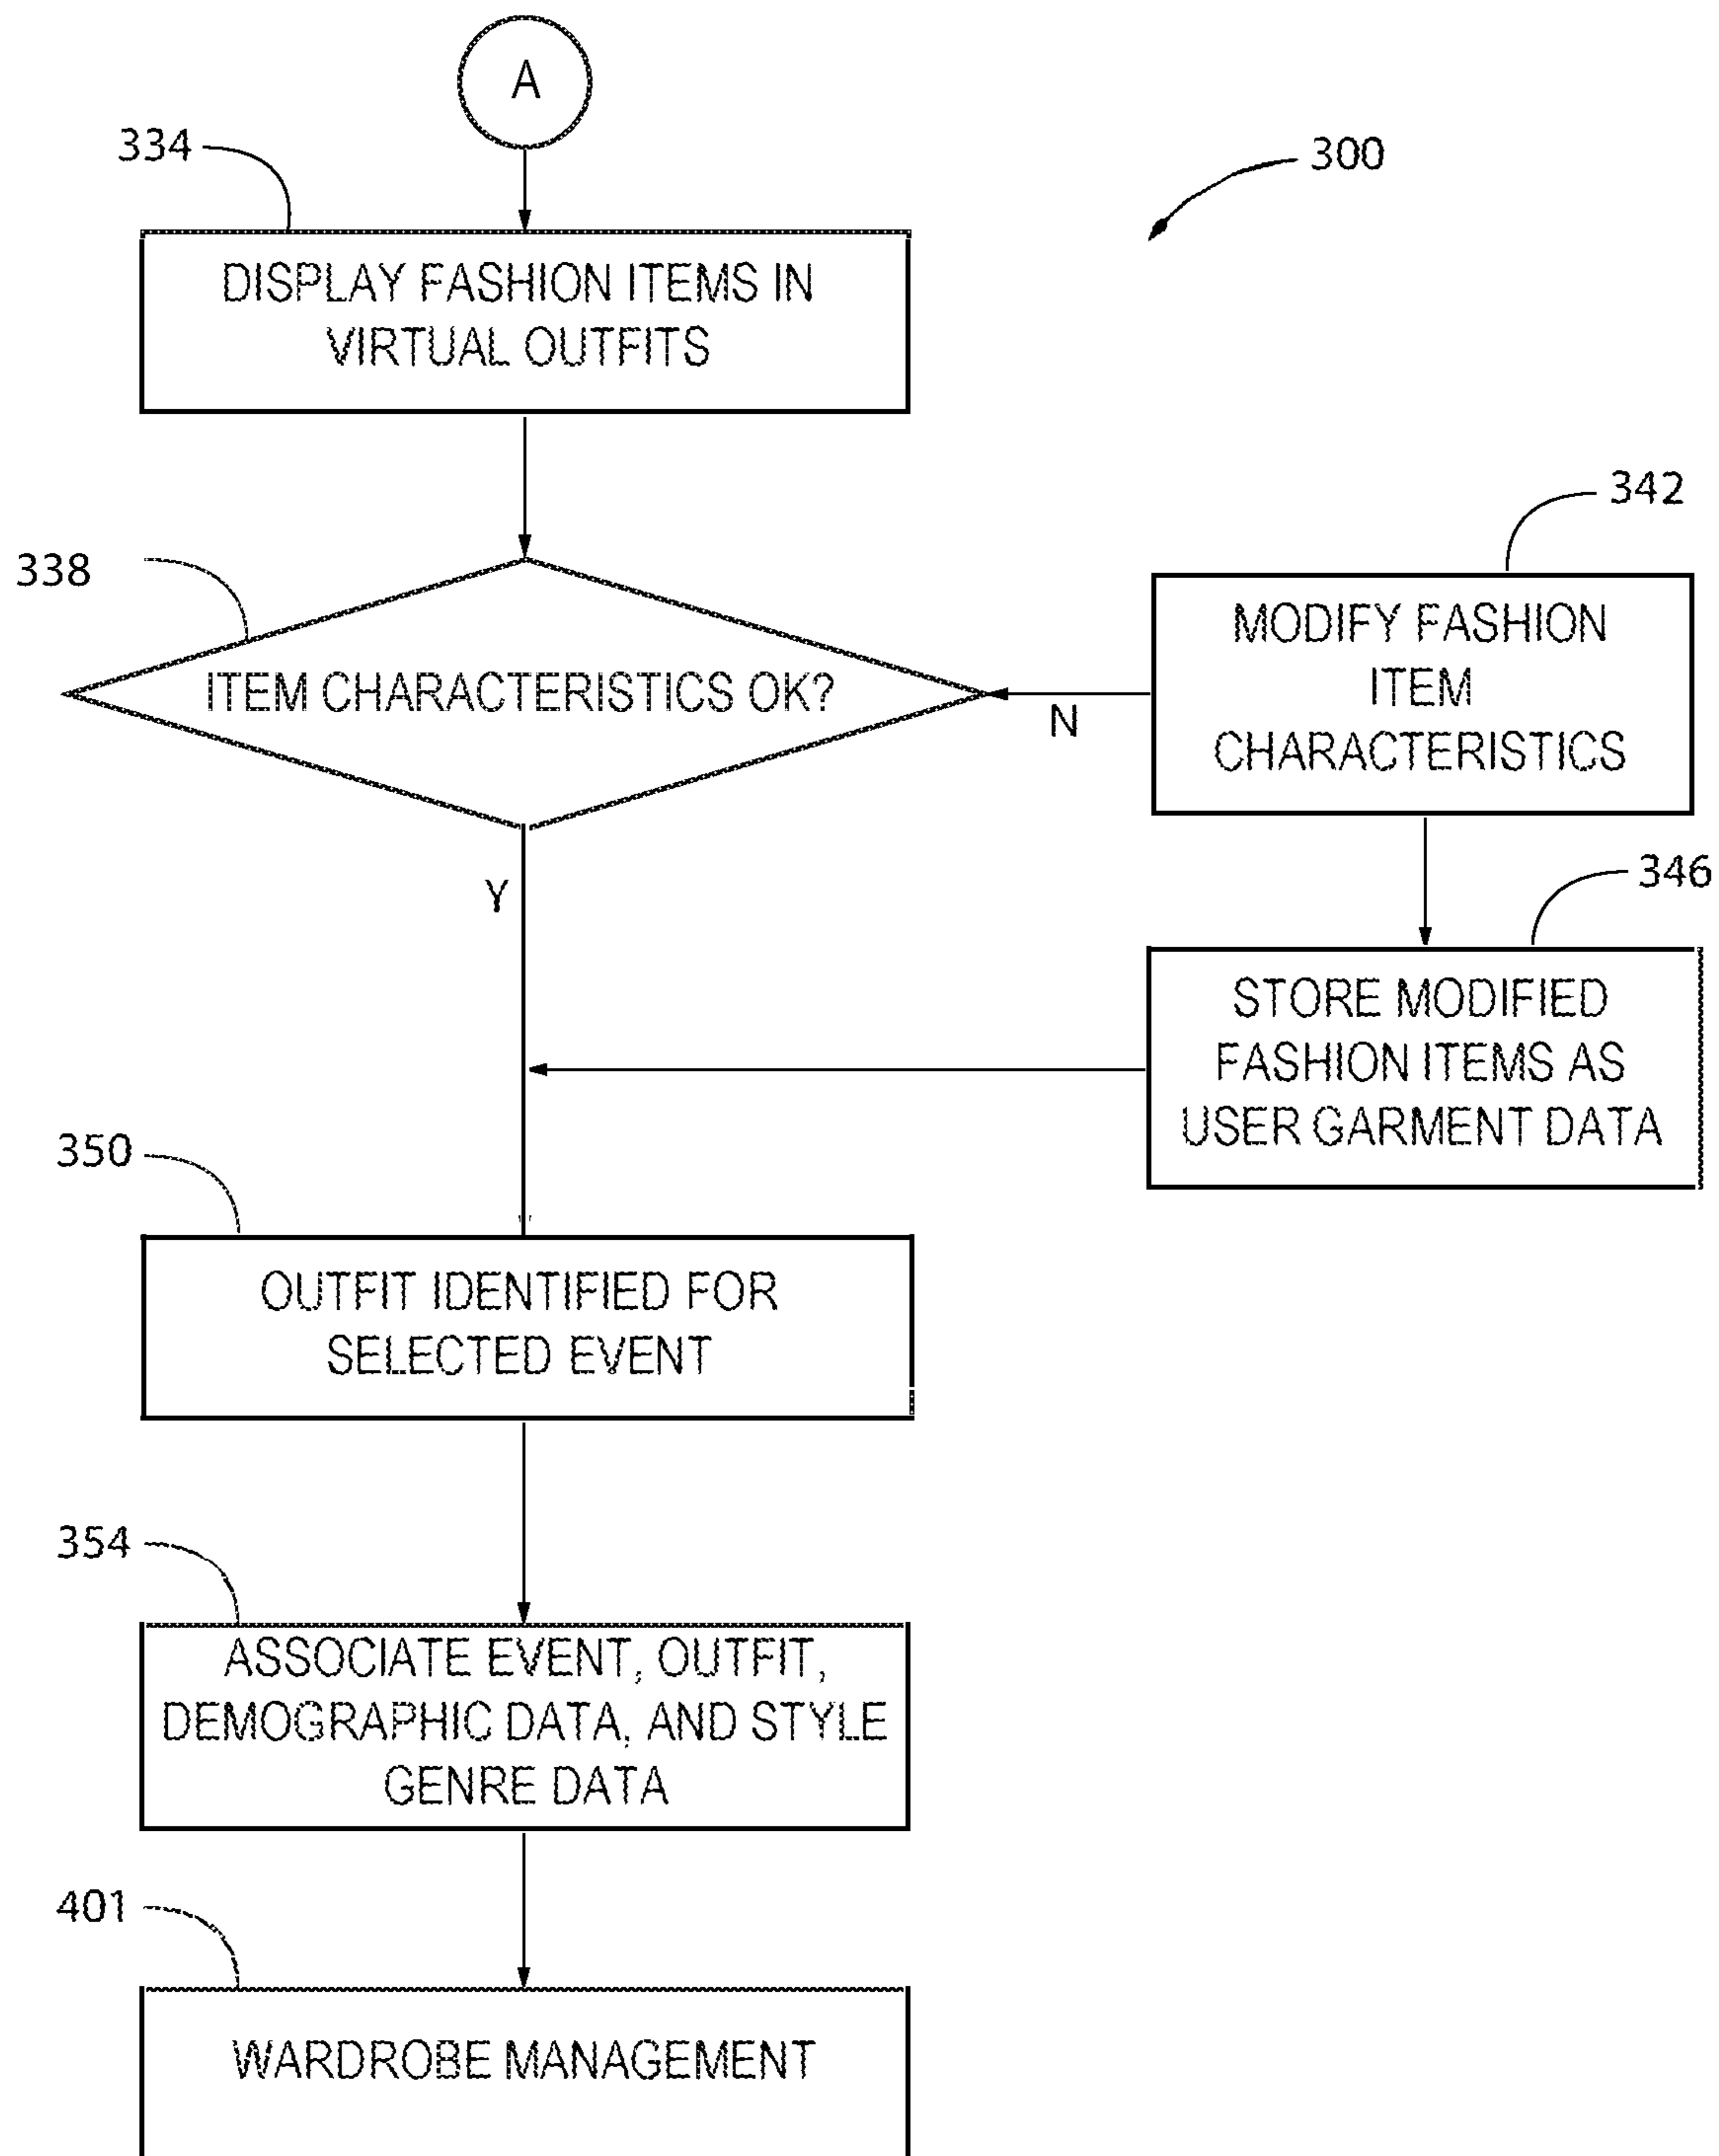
A

334

300

DISPLAY FASHION ITEMS IN VIRTUAL OUTFITS

342

338

ITEM CHARACTERISTICS OK?

N

MODIFY FASHION ITEM CHARACTERISTICS

Y

346

STORE MODIFIED FASHION ITEMS AS USER GARMENT DATA

350

OUTFIT IDENTIFIED FOR SELECTED EVENT

354

ASSOCIATE EVENT, OUTFIT, DEMOGRAPHIC DATA, AND STYLE GENRE DATA

401

WARDROBE MANAGEMENT